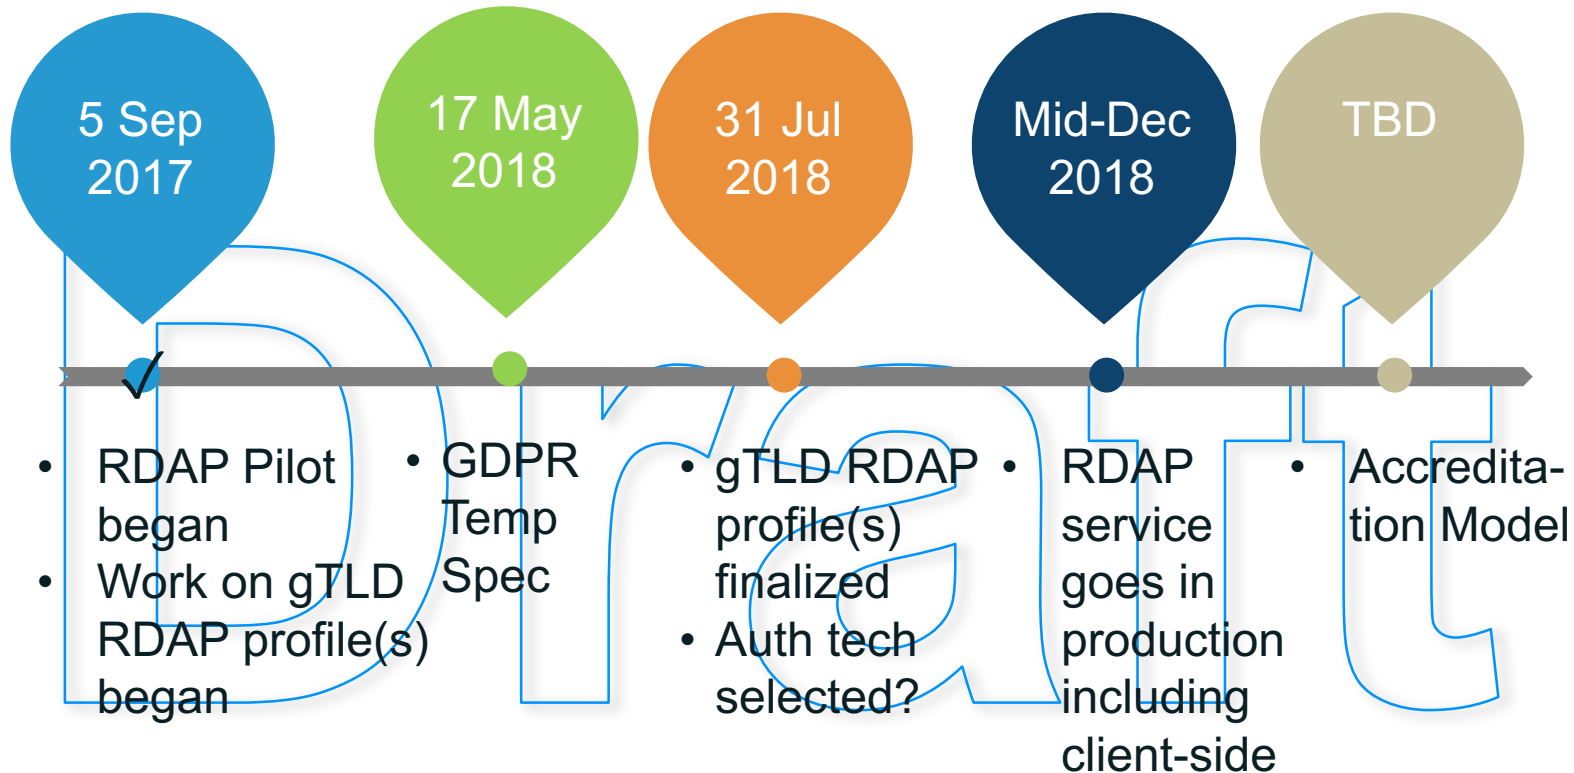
5 Sep 2017

17 May 2018

31 Jul 2018

Mid-Dec 2018

TBD

Draft

√

• RDAP Pilot began
• Work on gTLD RDAP profile(s) began

• GDPR Temp Spec

• gTLD RDAP profile(s) finalized
• Auth tech selected?

• RDAP service goes in production including client-side

• Accreditation Model